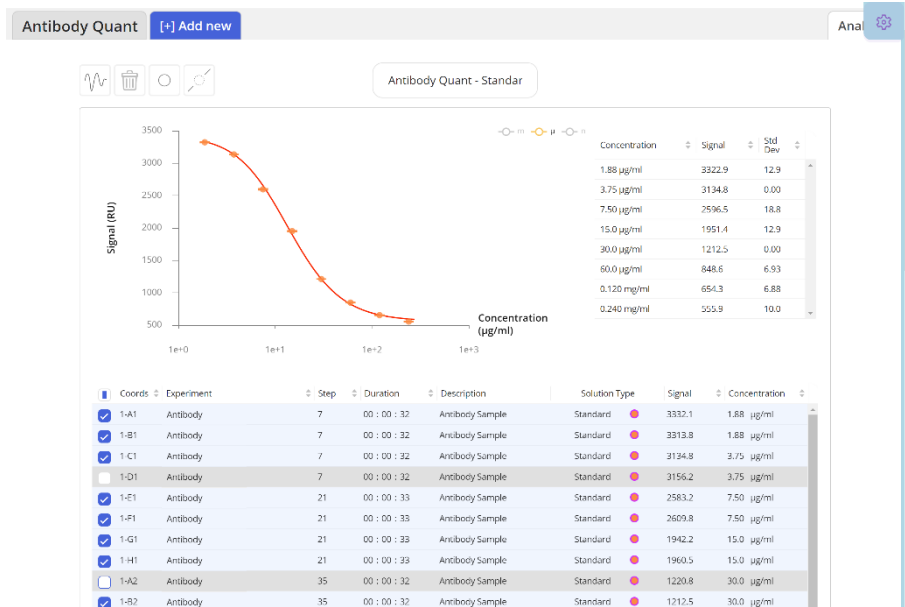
Antibody Quant [+] Add new Anal

Antibody Quant - Standar

m μ n

3500
3000
2500
2000
1500
1000
500

Signal (RU)

1e+0 1e+1 1e+2 1e+3

Concentration (μg/ml)

| Concentration | Signal | Std Dev |
|---|---|---|
| 1.88 μg/ml | 3322.9 | 12.9 |
| 3.75 μg/ml | 3134.8 | 0.00 |
| 7.50 μg/ml | 2596.5 | 18.8 |
| 15.0 μg/ml | 1951.4 | 12.9 |
| 30.0 μg/ml | 1212.5 | 0.00 |
| 60.0 μg/ml | 848.6 | 6.93 |
| 0.120 mg/ml | 654.3 | 6.88 |
| 0.240 mg/ml | 555.9 | 10.0 |

| Coords | Experiment | Step | Duration | Description | Solution Type | Signal | Concentration |
|---|---|---|---|---|---|---|---|
| 1-A1 | Antibody | 7 | 00 : 00 : 32 | Antibody Sample | Standard | 3332.1 | 1.88 μg/ml |
| 1-B1 | Antibody | 7 | 00 : 00 : 32 | Antibody Sample | Standard | 3313.8 | 1.88 μg/ml |
| 1-C1 | Antibody | 7 | 00 : 00 : 32 | Antibody Sample | Standard | 3134.8 | 3.75 μg/ml |
| 1-D1 | Antibody | 7 | 00 : 00 : 32 | Antibody Sample | Standard | 3156.2 | 3.75 μg/ml |
| 1-E1 | Antibody | 21 | 00 : 00 : 33 | Antibody Sample | Standard | 2583.2 | 7.50 μg/ml |
| 1-F1 | Antibody | 21 | 00 : 00 : 33 | Antibody Sample | Standard | 2609.8 | 7.50 μg/ml |
| 1-G1 | Antibody | 21 | 00 : 00 : 33 | Antibody Sample | Standard | 1942.2 | 15.0 μg/ml |
| 1-H1 | Antibody | 21 | 00 : 00 : 33 | Antibody Sample | Standard | 1960.5 | 15.0 μg/ml |
| 1-A2 | Antibody | 35 | 00 : 00 : 32 | Antibody Sample | Standard | 1220.8 | 30.0 μg/ml |
| 1-B2 | Antibody | 35 | 00 : 00 : 32 | Antibody Sample | Standard | 1212.5 | 30.0 μg/ml |